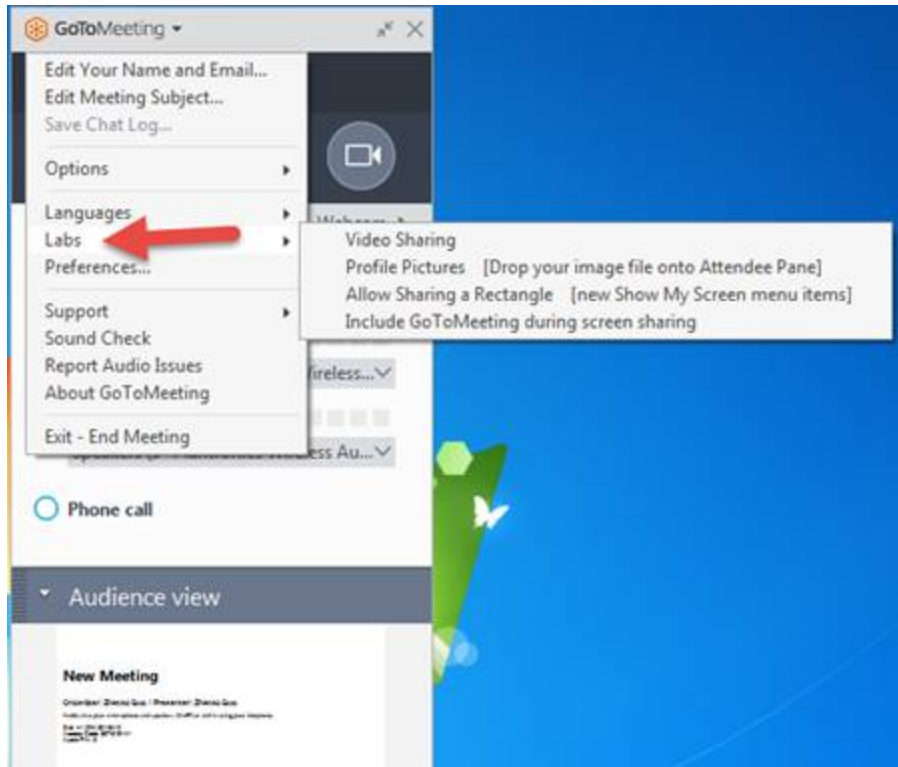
GoToMeeting

Edit Your Name and Email...
Edit Meeting Subject...
Save Chat Log...

Options

Languages
Labs
Preferences...

Support
Sound Check
Report Audio Issues
About GoToMeeting

Exit - End Meeting

Video Sharing
Profile Pictures [Drop your image file onto Attendee Pane]
Allow Sharing a Rectangle [new Show My Screen menu items]
Include GoToMeeting during screen sharing

Webcam
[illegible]ireless...
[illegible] Au...

Phone call

Audience view

New Meeting

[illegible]